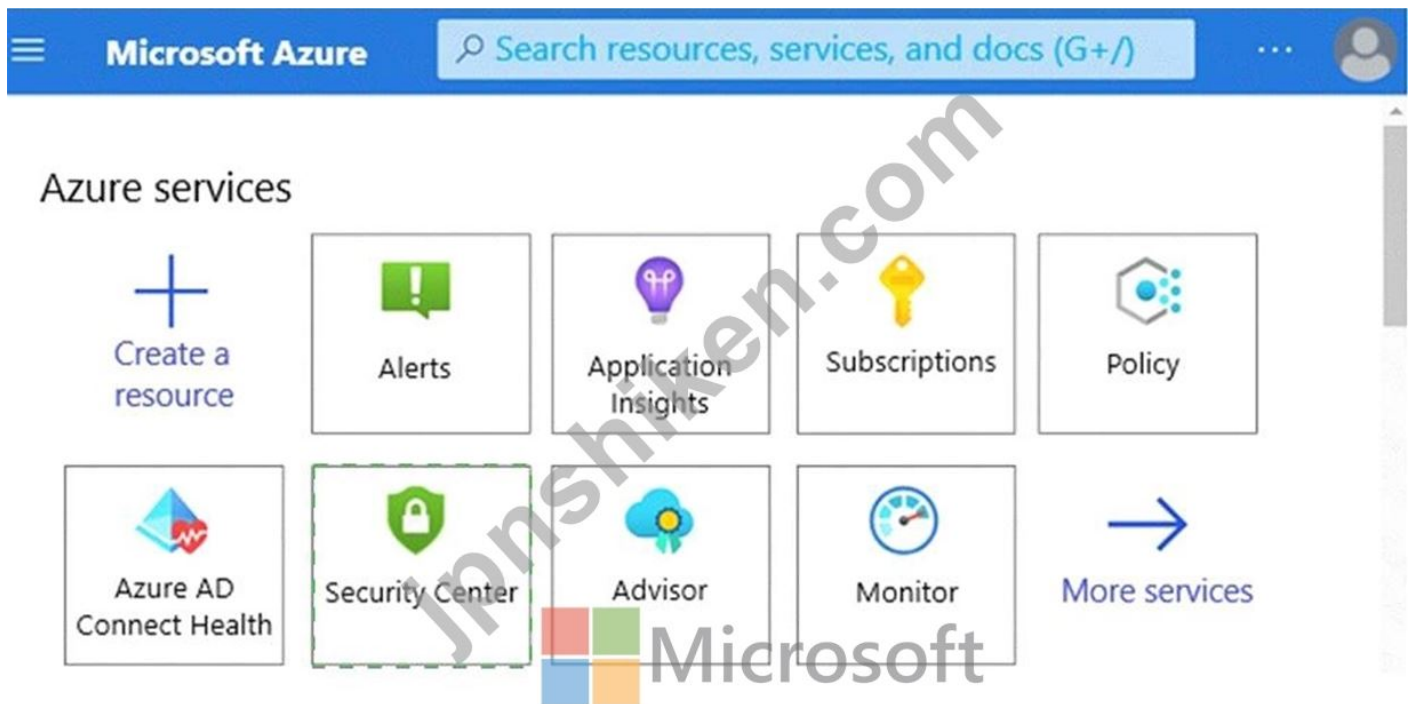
Microsoft Azure

Search resources, services, and docs (G+/)

...

Azure services

Create a resource

Alerts

Application Insights

Subscriptions

Policy

Azure AD Connect Health

Security Center

Advisor

Monitor

More services

jpnshiken.com

Microsoft